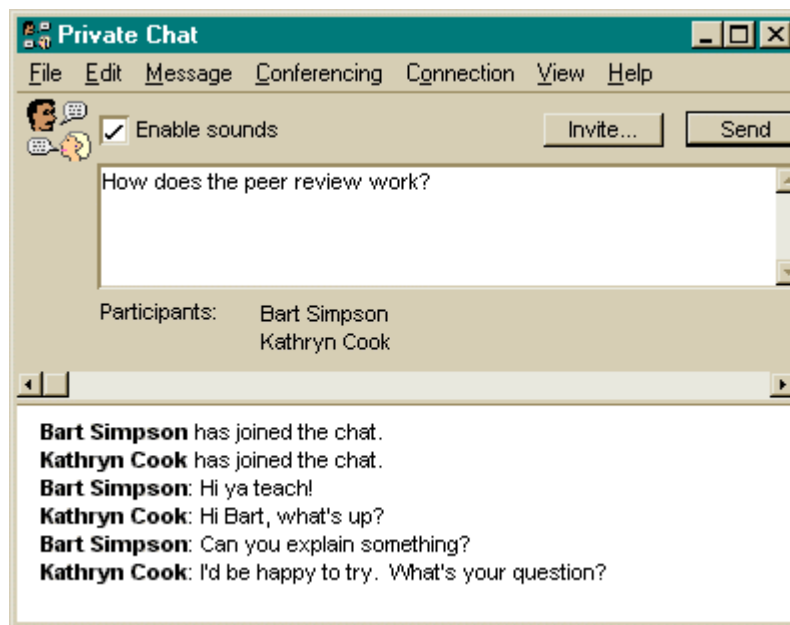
Private Chat

File Edit Message Conferencing Connection View Help

Enable sounds

Invite...

Send

How does the peer review work?

Participants: Bart Simpson
Kathryn Cook

**Bart Simpson** has joined the chat.
**Kathryn Cook** has joined the chat.
**Bart Simpson**: Hi ya teach!
**Kathryn Cook**: Hi Bart, what's up?
**Bart Simpson**: Can you explain something?
**Kathryn Cook**: I'd be happy to try. What's your question?